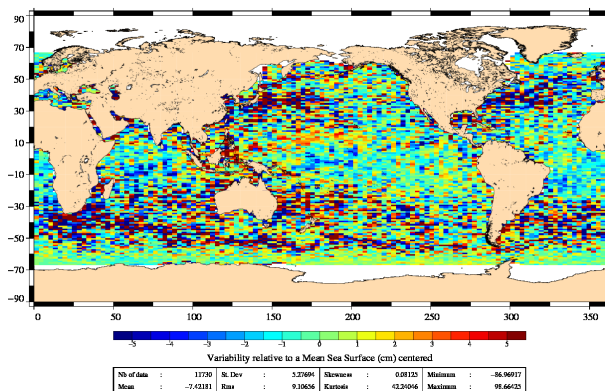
90
70
50
30
10
−10
−30
−50
−70
−90
0
50
100
150
200
250
300
350
−5
−4
−3
−2
−1
0
1
2
3
4
5
Variability relative to a Mean Sea Surface (cm) centered

| Nb of data | : | 11730 | St. Dev | : | 5.27694 | Skewness | : | 0.08125 | Minimum | : | −86.96917 |
|---|---|---|---|---|---|---|---|---|---|---|---|
| Mean | : | −7.42181 | Rms | : | 9.10636 | Kurtosis | : | 42.24046 | Maximum | : | 98.66425 |